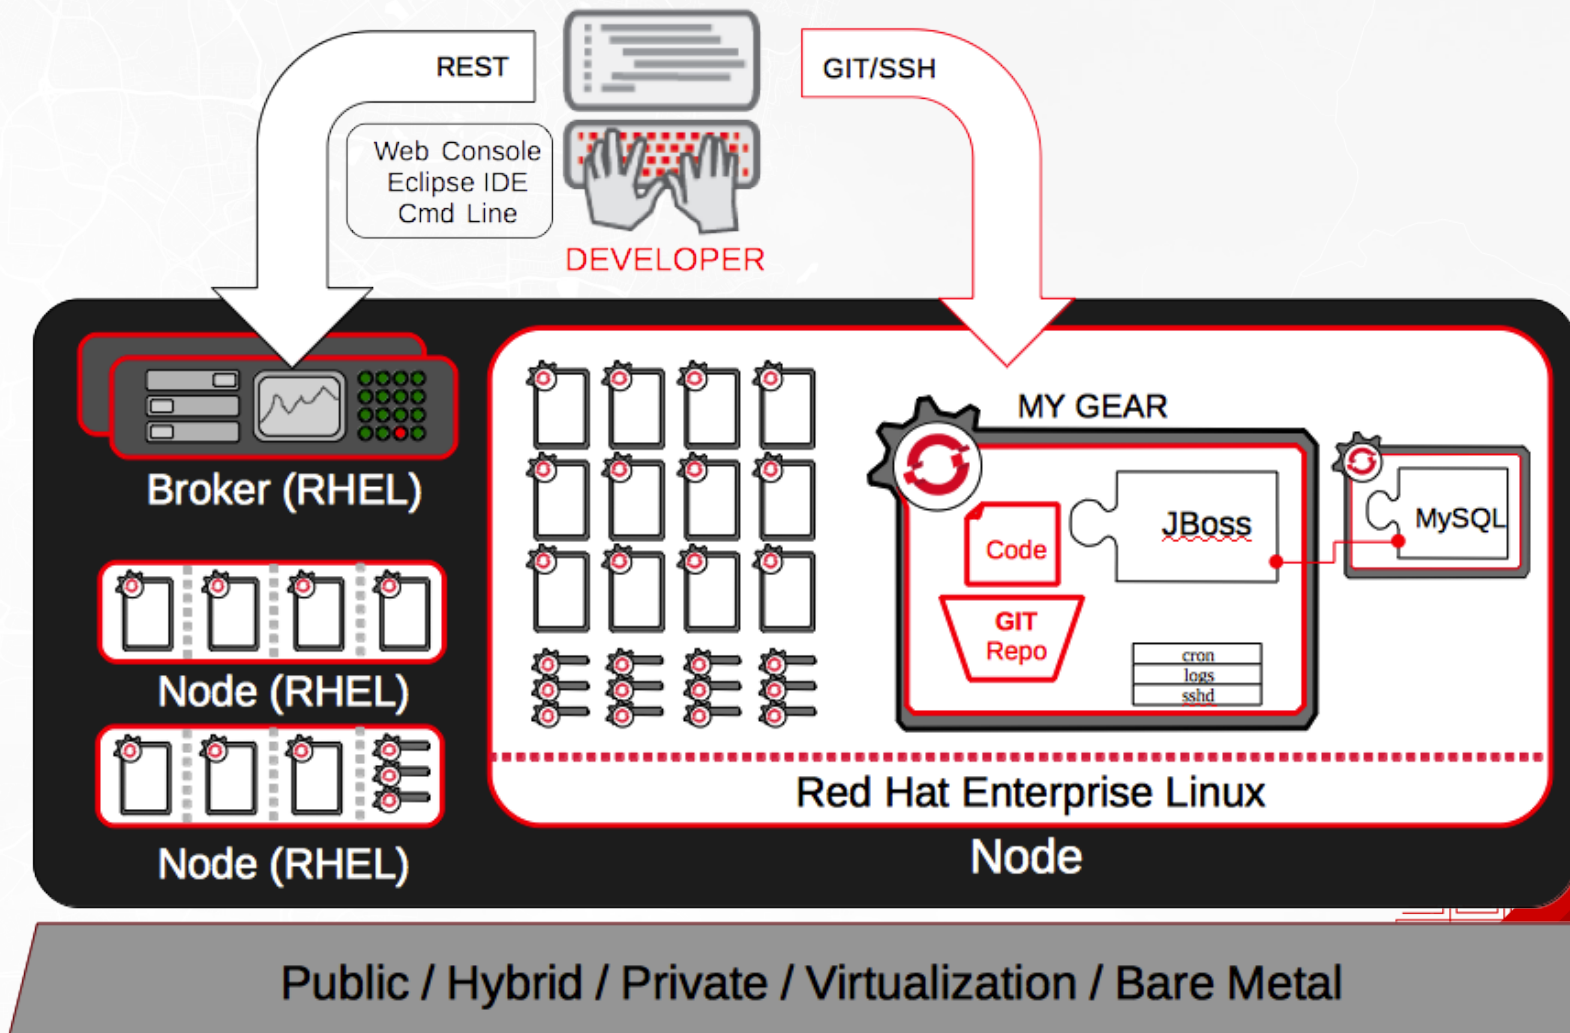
REST

Web Console
Eclipse IDE
Cmd Line

DEVELOPER

GIT/SSH

Broker (RHEL)

Node (RHEL)

Node (RHEL)

MY GEAR

Code

JBoss

MySQL

GIT
Repo

cron
logs
sshd

Red Hat Enterprise Linux

Node

Public / Hybrid / Private / Virtualization / Bare Metal